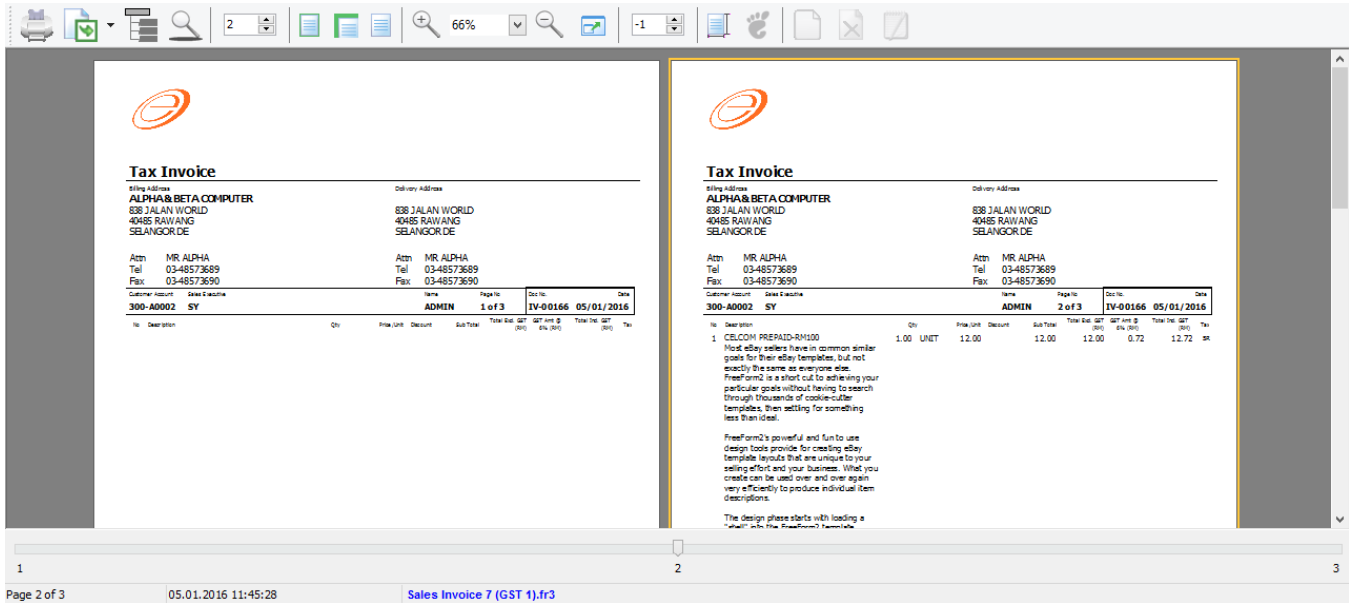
2 66% -1

Tax Invoice

Billing Address
ALPHA & BETA COMPUTER
838 JALAN WORLD
40485 RAWANG
SELANGOR DE

Delivery Address
838 JALAN WORLD
40485 RAWANG
SELANGOR DE

Attn MR ALPHA
Tel 03-48573689
Fax 03-48573690

Attn MR ALPHA
Tel 03-48573689
Fax 03-48573690

| Customer Account | Sales Executive | Name | Page No | Doc No. | Date |
|---|---|---|---|---|---|
| 300-A0002 | SY | ADMIN | 1 of 3 | IV-00166 | 05/01/2016 |

| No | Description | Qty | Price/Unit | Discount | Sub Total | Total Excl. GST (RM) | GST Amt @ 6% (RM) | Total Incl. GST (RM) | Tax |
|---|---|---|---|---|---|---|---|---|---|

Tax Invoice

Billing Address
ALPHA & BETA COMPUTER
838 JALAN WORLD
40485 RAWANG
SELANGOR DE

Delivery Address
838 JALAN WORLD
40485 RAWANG
SELANGOR DE

Attn MR ALPHA
Tel 03-48573689
Fax 03-48573690

Attn MR ALPHA
Tel 03-48573689
Fax 03-48573690

| Customer Account | Sales Executive | Name | Page No | Doc No. | Date |
|---|---|---|---|---|---|
| 300-A0002 | SY | ADMIN | 2 of 3 | IV-00166 | 05/01/2016 |

| No | Description | Qty | Price/Unit | Discount | Sub Total | Total Excl. GST (RM) | GST Amt @ 6% (RM) | Total Incl. GST (RM) | Tax |
|---|---|---|---|---|---|---|---|---|---|
| 1 | CELCOM PREPAID-RM100 | 1.00 UNIT | 12.00 | | 12.00 | 12.00 | 0.72 | 12.72 | SR |

Most eBay sellers have in common similar goals for their eBay templates, but not exactly the same as everyone else. FreeForm2 is a short cut to achieving your particular goals without having to search through thousands of cookie-cutter templates, then settling for something less than ideal.

FreeForm2's powerful and fun to use design tools provide for creating eBay template layouts that are unique to your selling effort and your business. What you create can be used over and over again very efficiently to produce individual item descriptions.

The design phase starts with loading a "shell" into the FreeForm2 template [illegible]

1 2 3

Page 2 of 3 05.01.2016 11:45:28 Sales Invoice 7 (GST 1).fr3